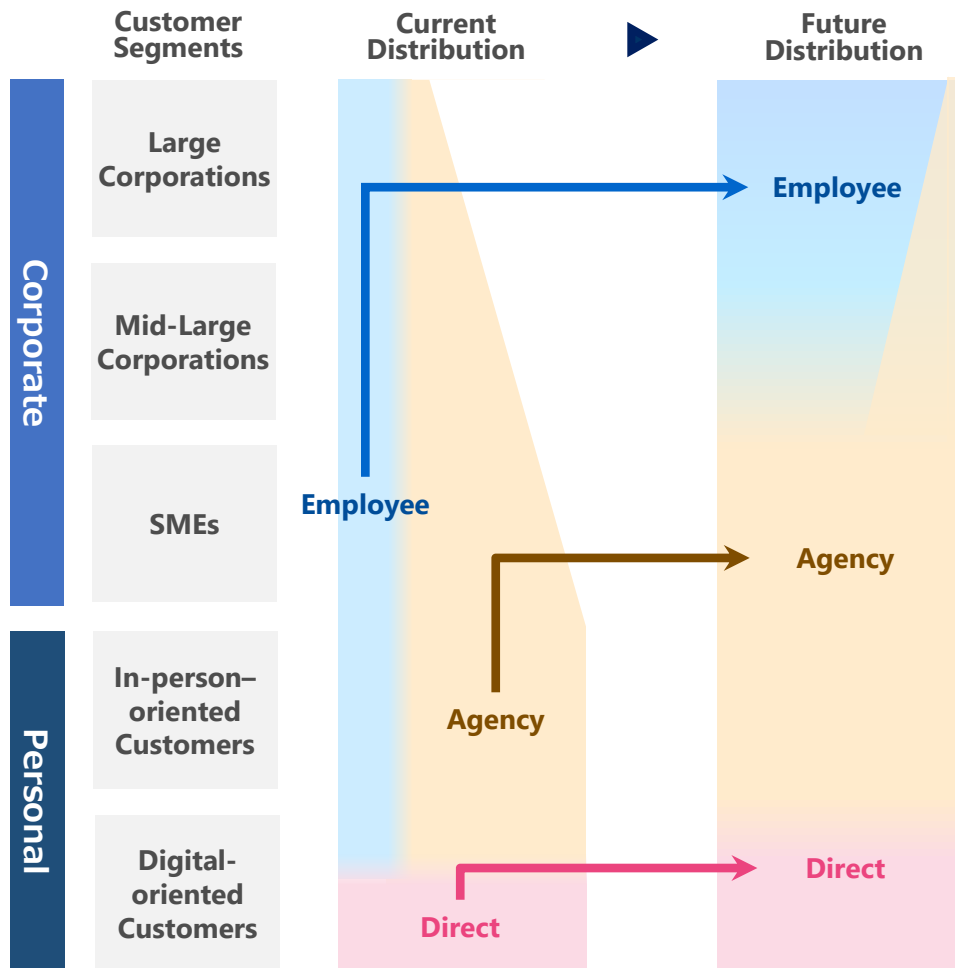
Customer Segments

Current Distribution

Future Distribution

Corporate

Large Corporations

Mid-Large Corporations

SMEs

Personal

In-person–oriented Customers

Digital-oriented Customers

Employee

Agency

Direct

Employee

Agency

Direct